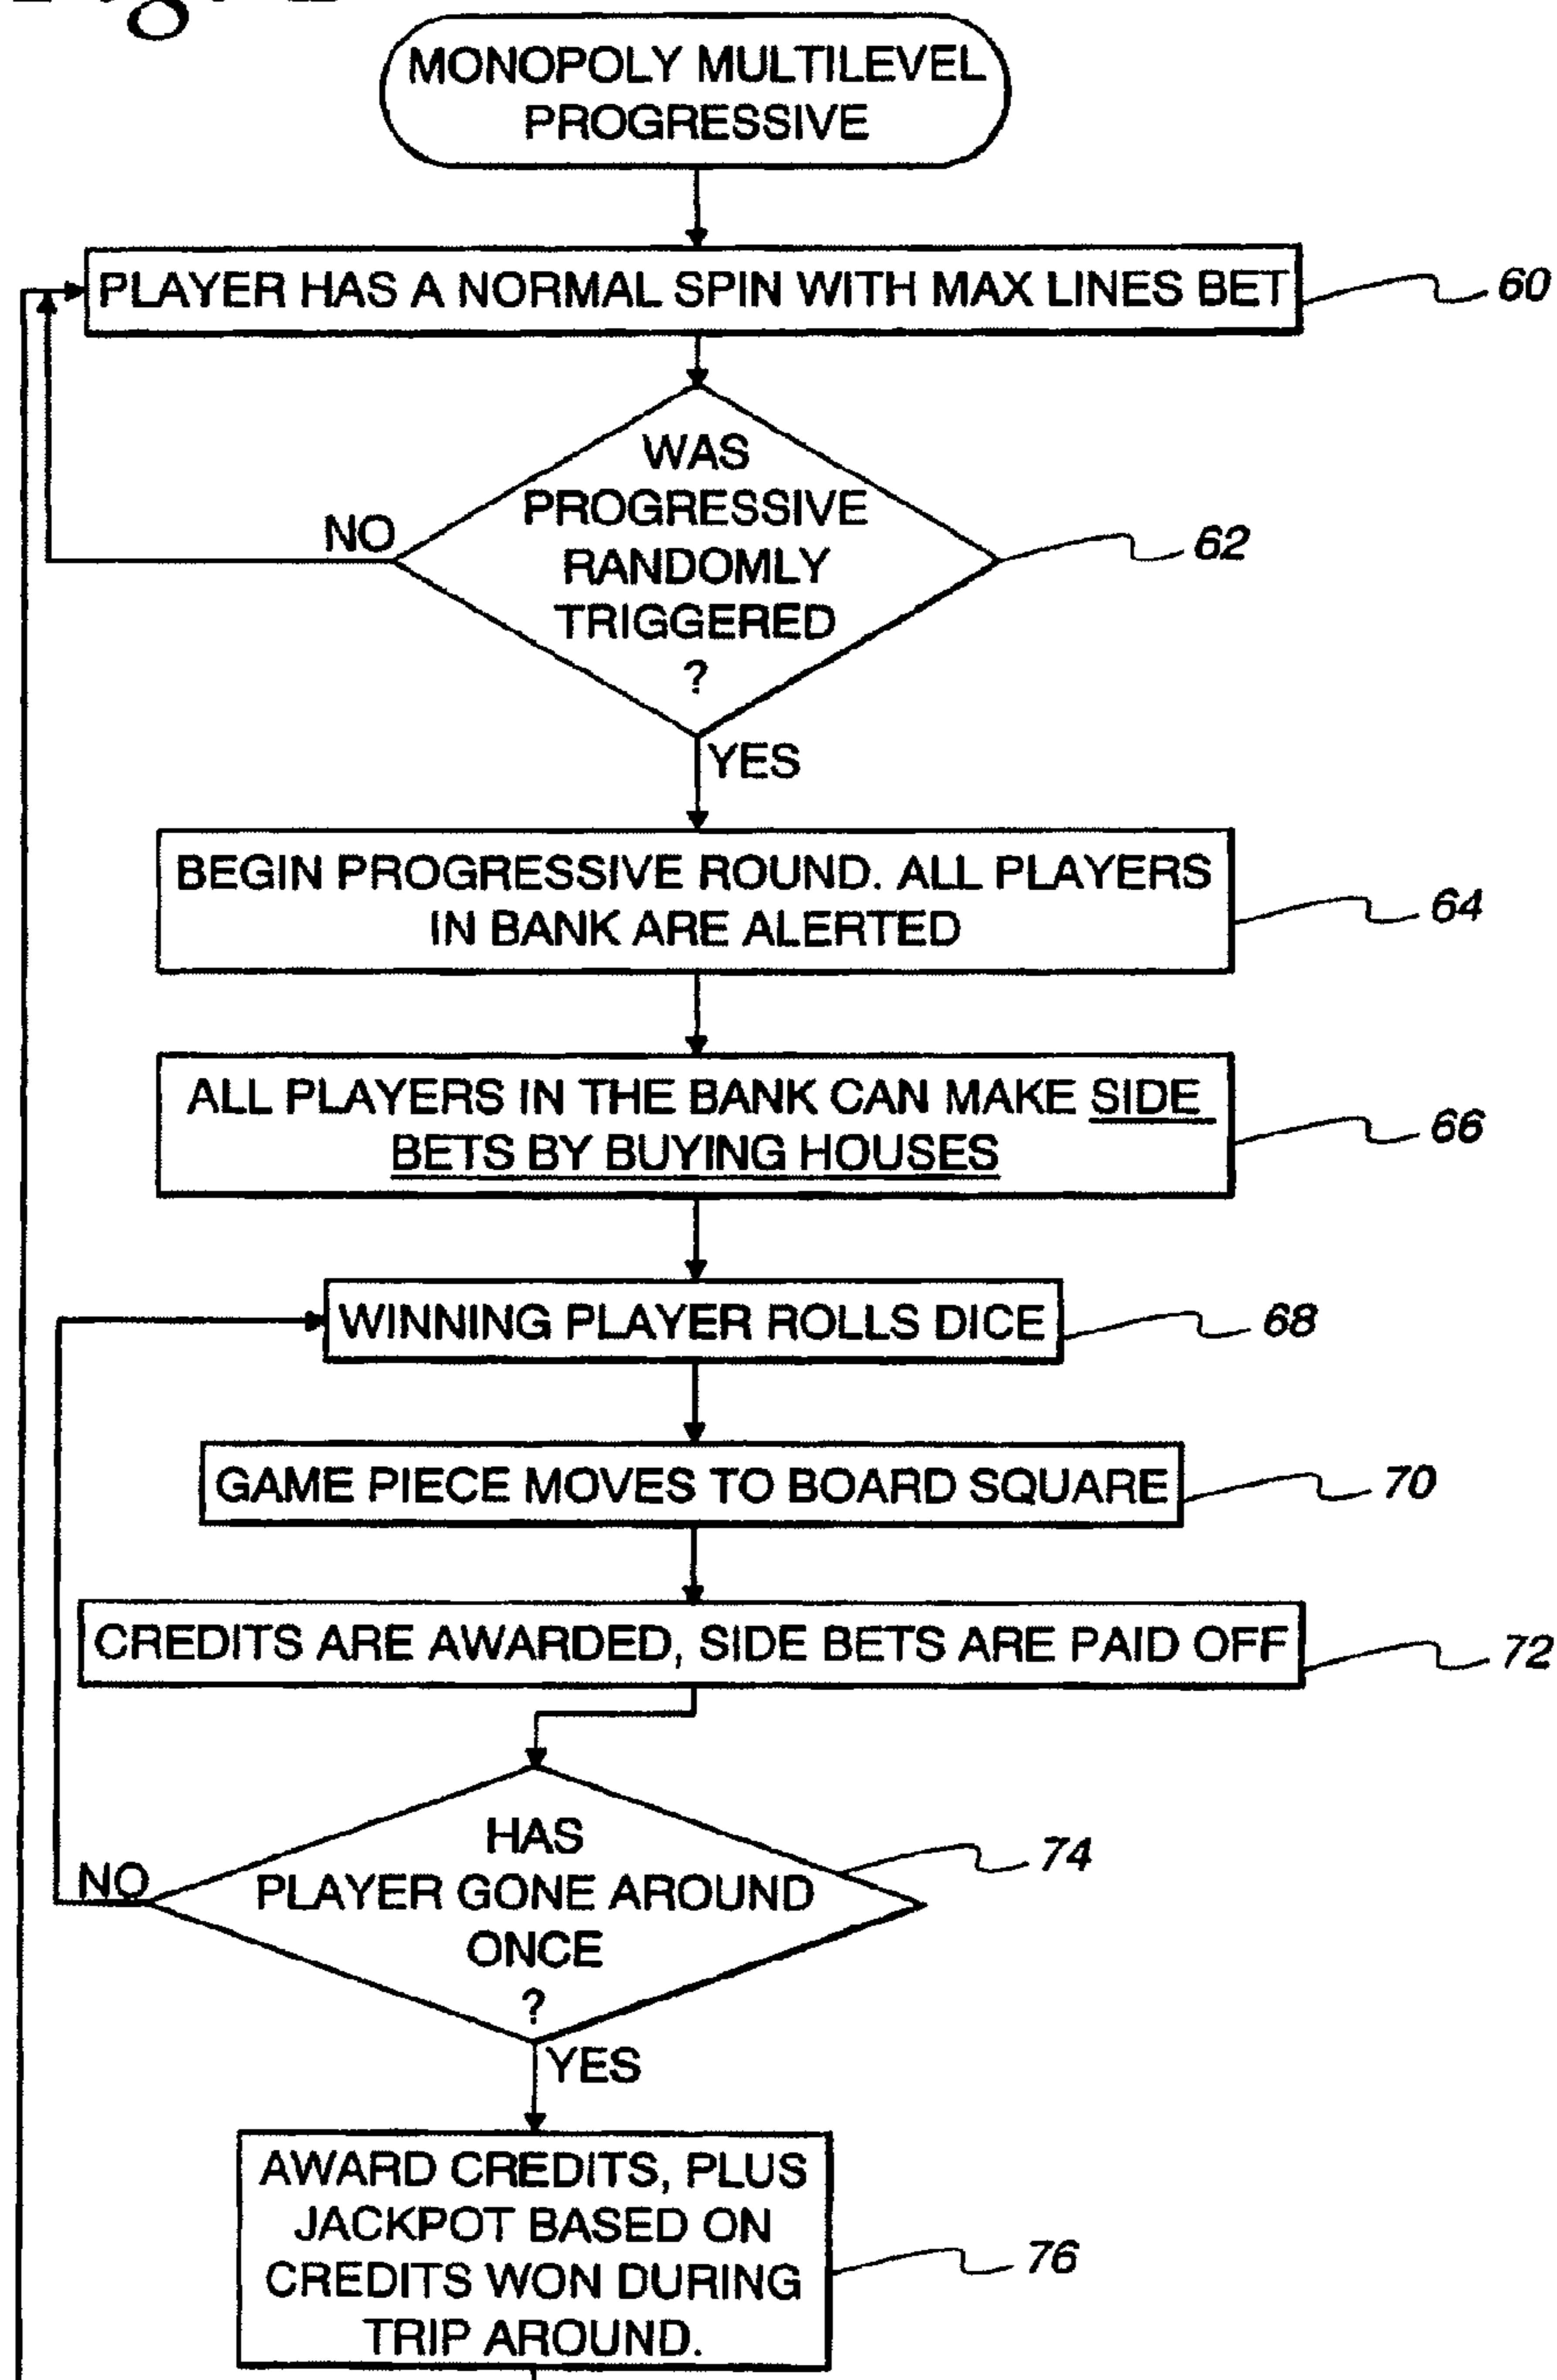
MONOPOLY MULTILEVEL PROGRESSIVE

PLAYER HAS A NORMAL SPIN WITH MAX LINES BET

60

WAS PROGRESSIVE RANDOMLY TRIGGERED ?

NO

62

YES

BEGIN PROGRESSIVE ROUND. ALL PLAYERS IN BANK ARE ALERTED

64

ALL PLAYERS IN THE BANK CAN MAKE SIDE BETS BY BUYING HOUSES

66

WINNING PLAYER ROLLS DICE

68

GAME PIECE MOVES TO BOARD SQUARE

70

CREDITS ARE AWARDED, SIDE BETS ARE PAID OFF

72

HAS PLAYER GONE AROUND ONCE ?

74

NO

YES

AWARD CREDITS, PLUS JACKPOT BASED ON CREDITS WON DURING TRIP AROUND.

76